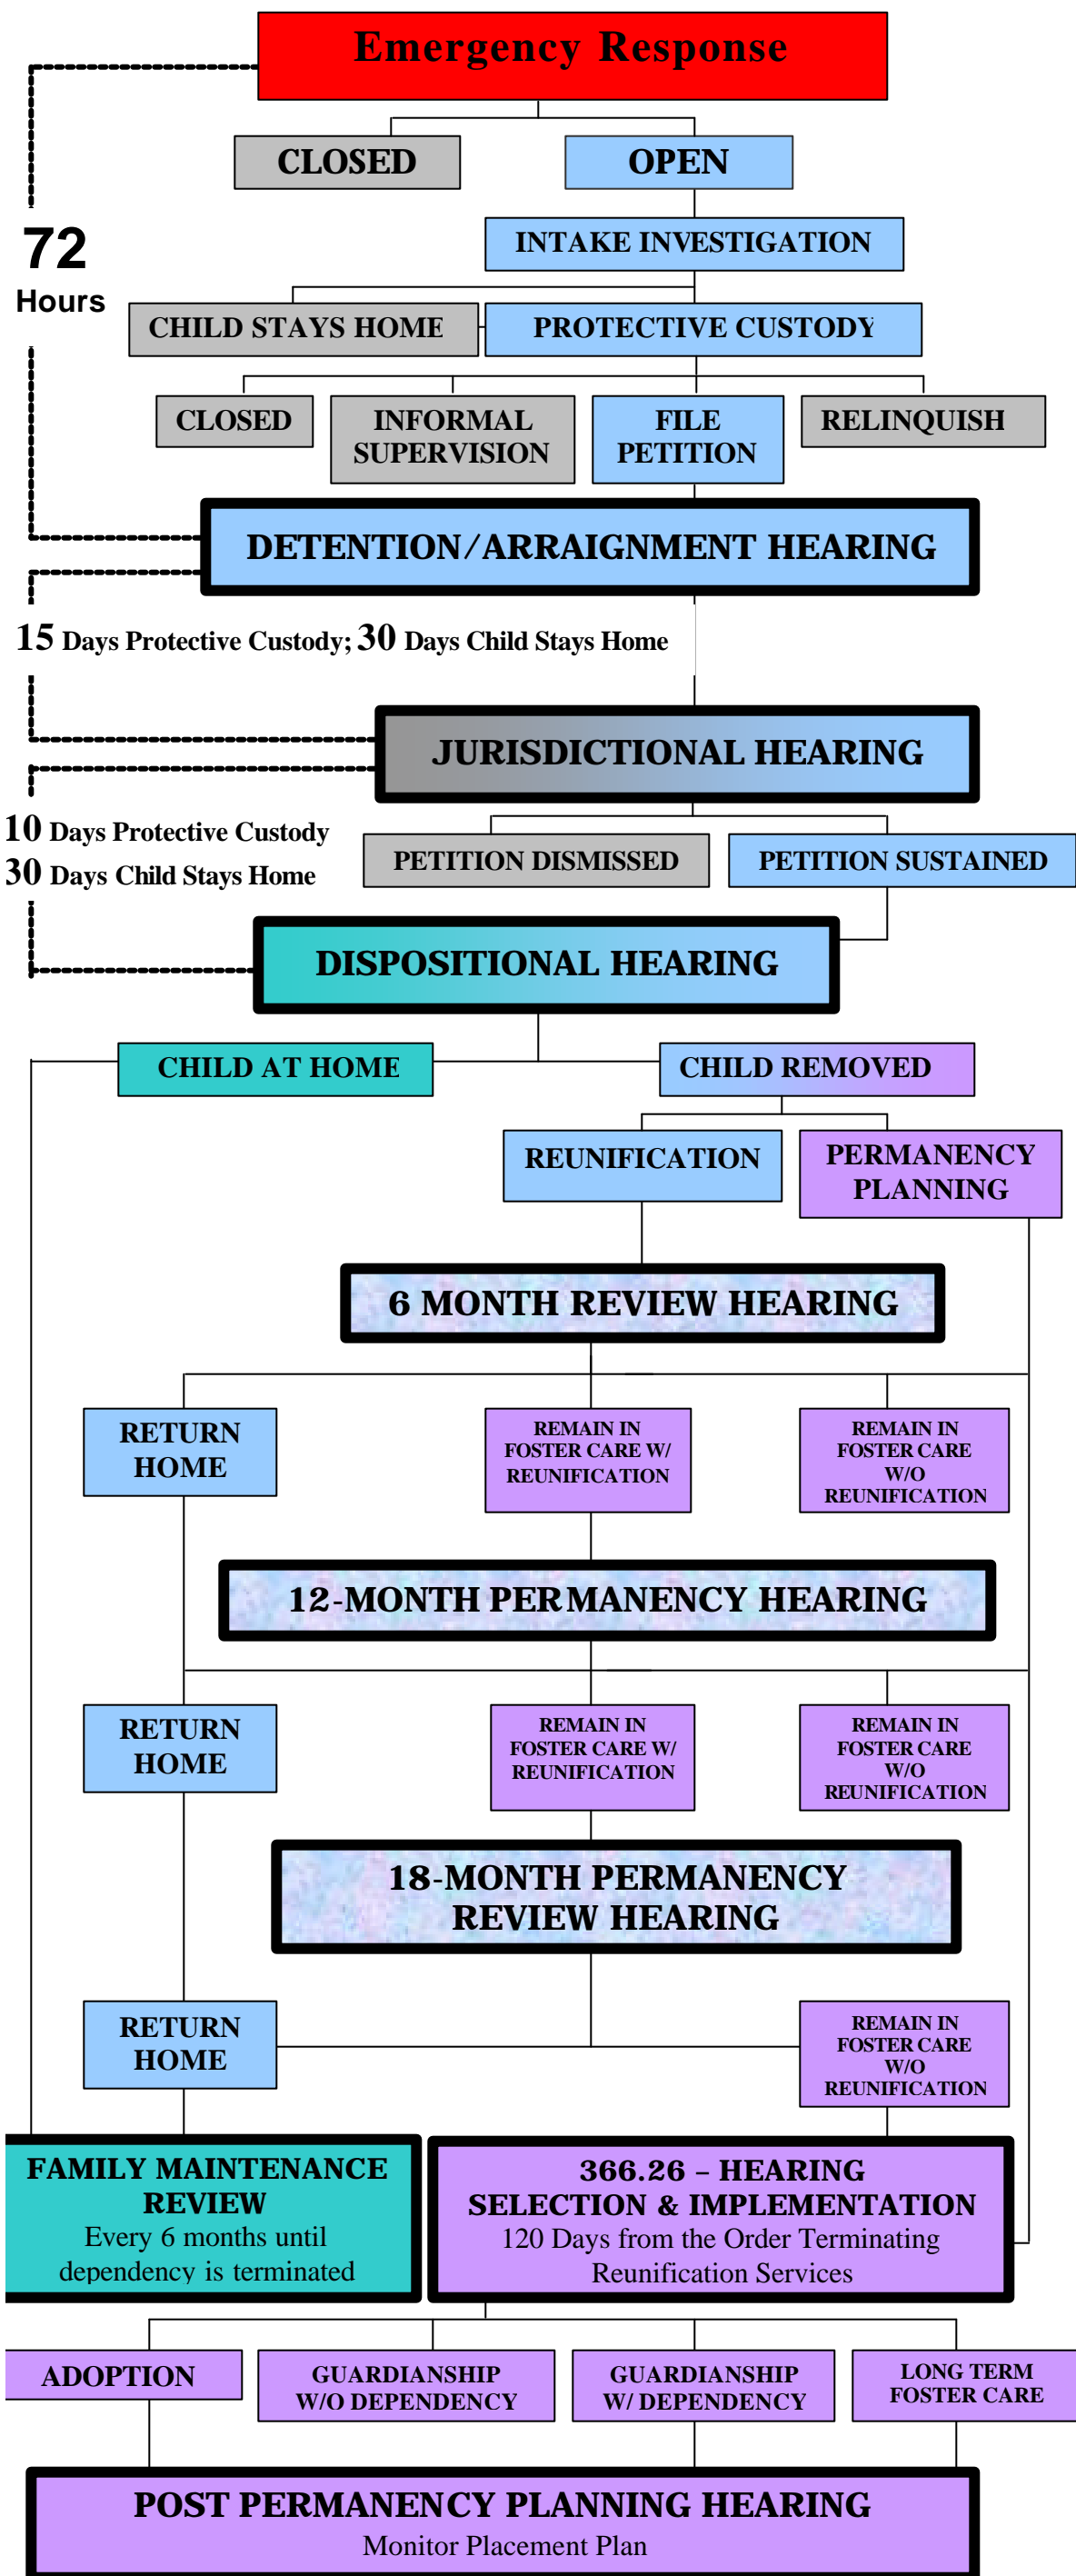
Emergency Response

CLOSED

OPEN

72 Hours

INTAKE INVESTIGATION

CHILD STAYS HOME

PROTECTIVE CUSTODY

CLOSED

INFORMAL SUPERVISION

FILE PETITION

RELINQUISH

DETENTION/ARRAIGNMENT HEARING

15 Days Protective Custody; 30 Days Child Stays Home

JURISDICTIONAL HEARING

10 Days Protective Custody
30 Days Child Stays Home

PETITION DISMISSED

PETITION SUSTAINED

DISPOSITIONAL HEARING

CHILD AT HOME

CHILD REMOVED

REUNIFICATION

PERMANENCY PLANNING

6 MONTH REVIEW HEARING

RETURN HOME

REMAIN IN FOSTER CARE W/ REUNIFICATION

REMAIN IN FOSTER CARE W/O REUNIFICATION

12-MONTH PERMANENCY HEARING

RETURN HOME

REMAIN IN FOSTER CARE W/ REUNIFICATION

REMAIN IN FOSTER CARE W/O REUNIFICATION

18-MONTH PERMANENCY REVIEW HEARING

RETURN HOME

REMAIN IN FOSTER CARE W/O REUNIFICATION

FAMILY MAINTENANCE REVIEW
Every 6 months until dependency is terminated

366.26 – HEARING SELECTION & IMPLEMENTATION
120 Days from the Order Terminating Reunification Services

ADOPTION

GUARDIANSHIP W/O DEPENDENCY

GUARDIANSHIP W/ DEPENDENCY

LONG TERM FOSTER CARE

POST PERMANENCY PLANNING HEARING
Monitor Placement Plan